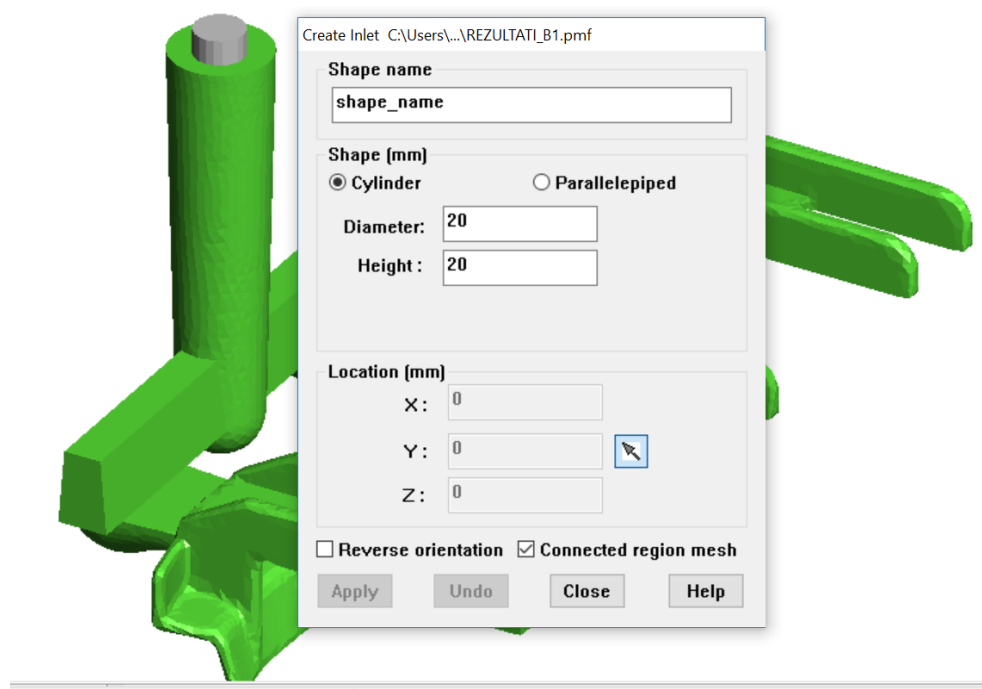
Create Inlet C:\Users\...\REZULTATI_B1.pmf

Shape name

shape_name

Shape (mm)

Cylinder

Parallelepiped

Diameter: 20

Height : 20

Location (mm)

X: 0

Y: 0

Z: 0

Reverse orientation

Connected region mesh

Apply

Undo

Close

Help